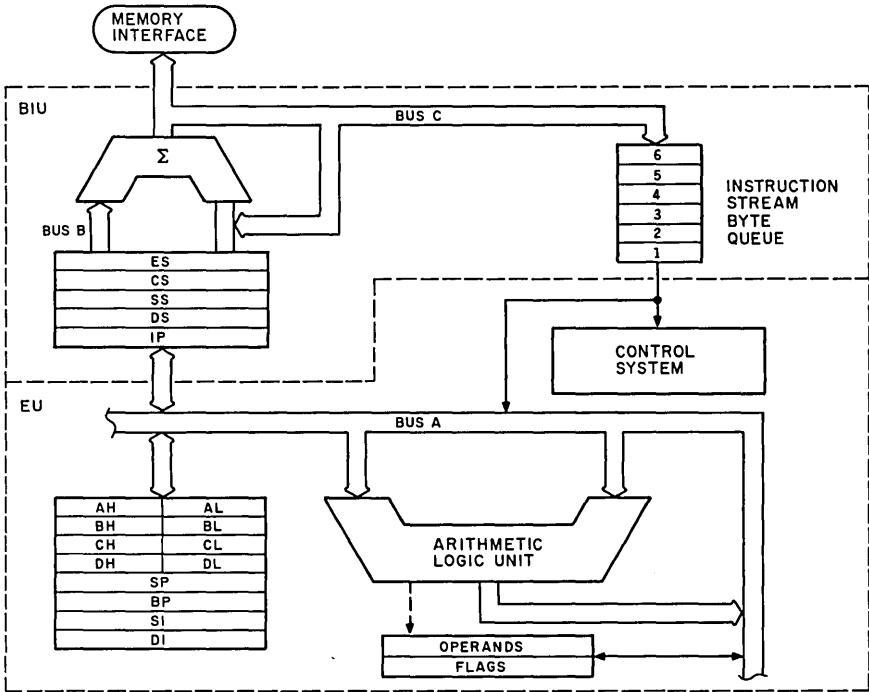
MEMORY INTERFACE

BIU

BUS C

$\Sigma$

6
5
4
3
2
1

INSTRUCTION STREAM BYTE QUEUE

BUS B

ES
CS
SS
DS
IP

CONTROL SYSTEM

EU

BUS A

| AH | AL |
|---|---|
| BH | BL |
| CH | CL |
| DH | DL |

SP
BP
SI
DI

ARITHMETIC LOGIC UNIT

OPERANDS
FLAGS